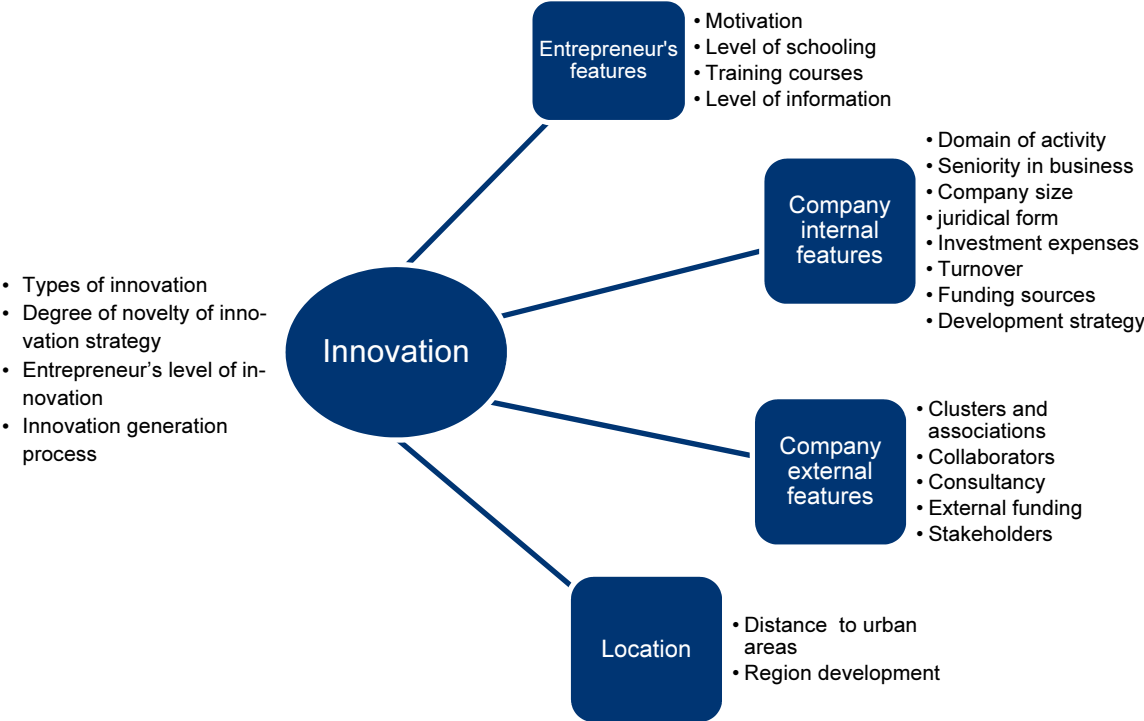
Entrepreneur's features

• Motivation
• Level of schooling
• Training courses
• Level of information

Company internal features

• Domain of activity
• Seniority in business
• Company size
• juridical form
• Investment expenses
• Turnover
• Funding sources
• Development strategy

• Types of innovation
• Degree of novelty of innovation strategy
• Entrepreneur's level of innovation
• Innovation generation process

Innovation

Company external features

• Clusters and associations
• Collaborators
• Consultancy
• External funding
• Stakeholders

Location

• Distance to urban areas
• Region development